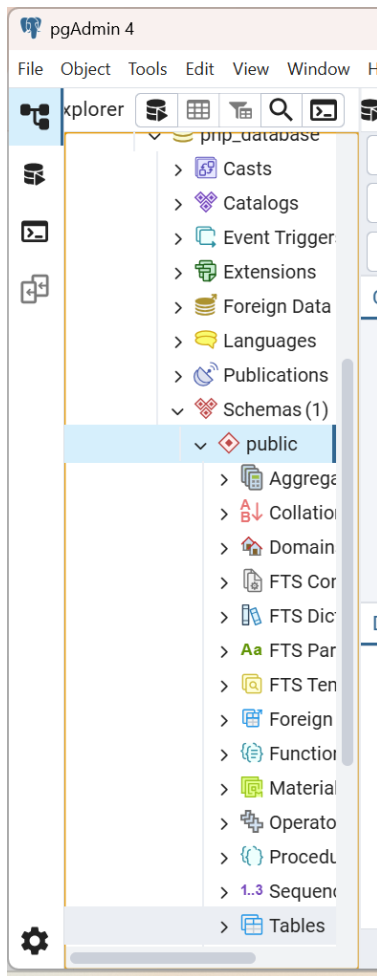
pgAdmin 4

File Object Tools Edit View Window H

xplorer

php_database

Casts
Catalogs
Event Trigger
Extensions
Foreign Data
Languages
Publications
Schemas (1)
public
Aggrega
Collation
Domain
FTS Cor
FTS Dic
FTS Par
FTS Ten
Foreign
Functior
Material
Operato
Procedu
Sequen
Tables